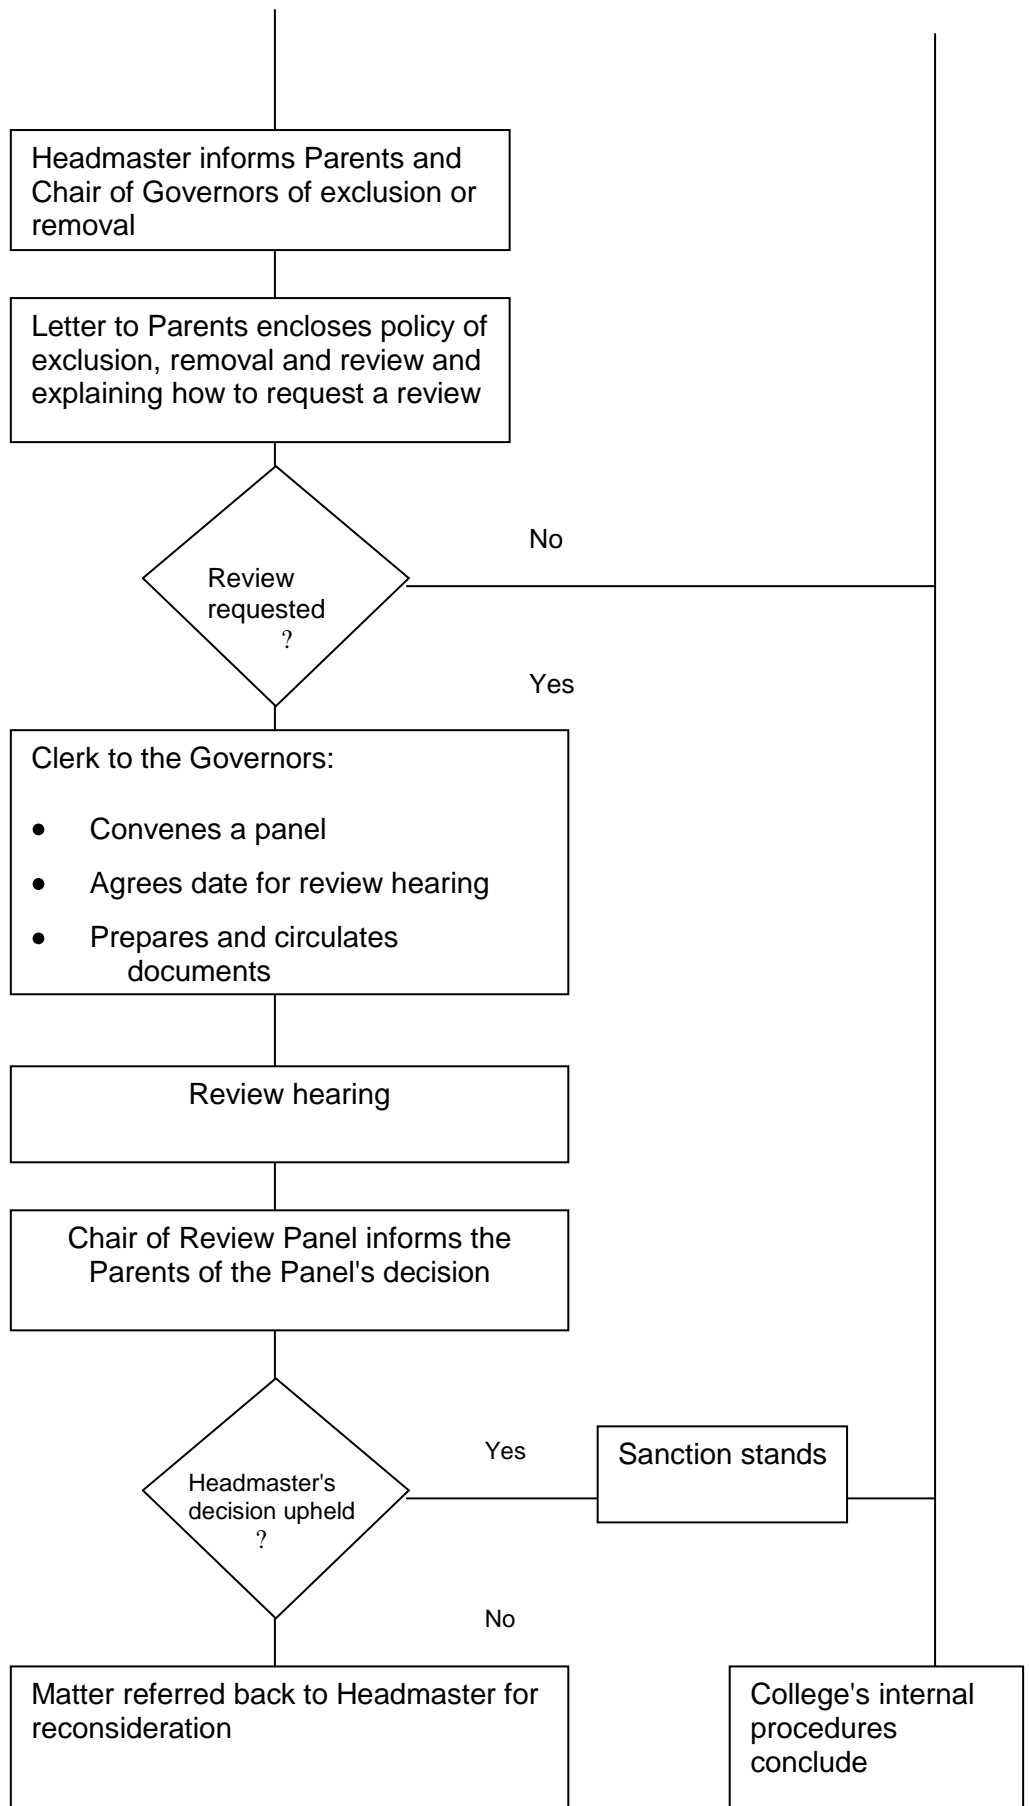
Headmaster informs Parents and Chair of Governors of exclusion or removal

Letter to Parents encloses policy of exclusion, removal and review and explaining how to request a review

Review requested ?

No

Yes

Clerk to the Governors:

- Convenes a panel
- Agrees date for review hearing
- Prepares and circulates documents

Review hearing

Chair of Review Panel informs the Parents of the Panel's decision

Headmaster's decision upheld ?

Yes

Sanction stands

No

Matter referred back to Headmaster for reconsideration

College's internal procedures conclude